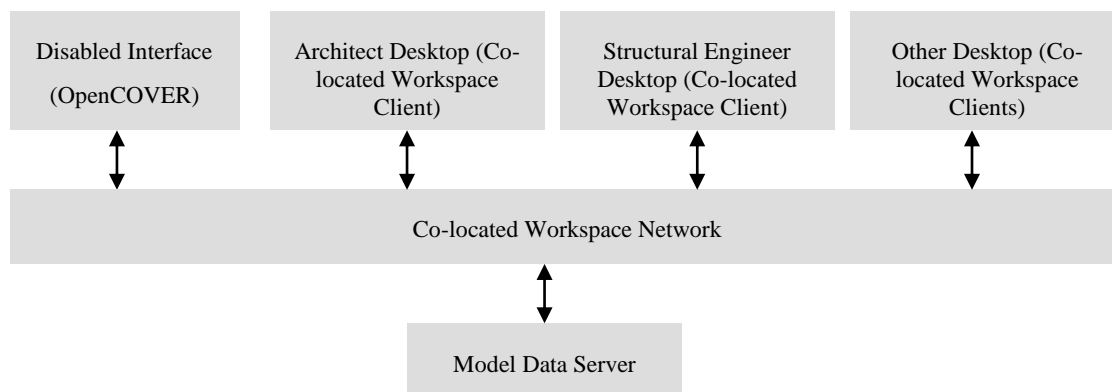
Disabled Interface (OpenCOVER)

Architect Desktop (Co-located Workspace Client)

Structural Engineer Desktop (Co-located Workspace Client)

Other Desktop (Co-located Workspace Clients)

Co-located Workspace Network

Model Data Server